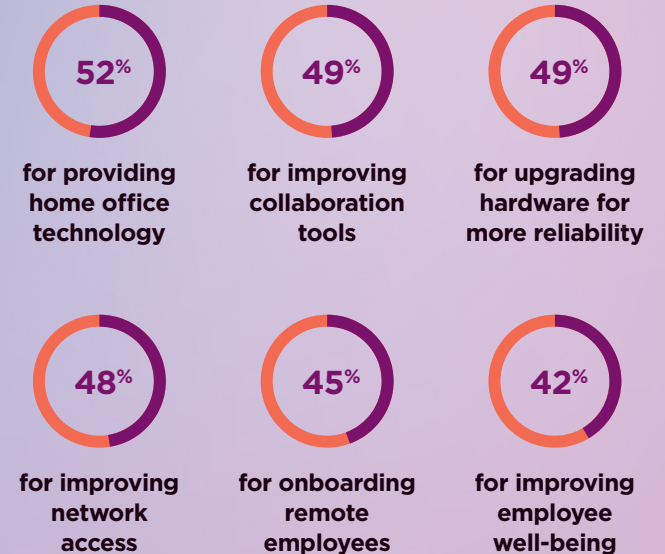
52%

for providing home office technology

49%

for improving collaboration tools

49%

for upgrading hardware for more reliability

48%

for improving network access

45%

for onboarding remote employees

42%

for improving employee well-being